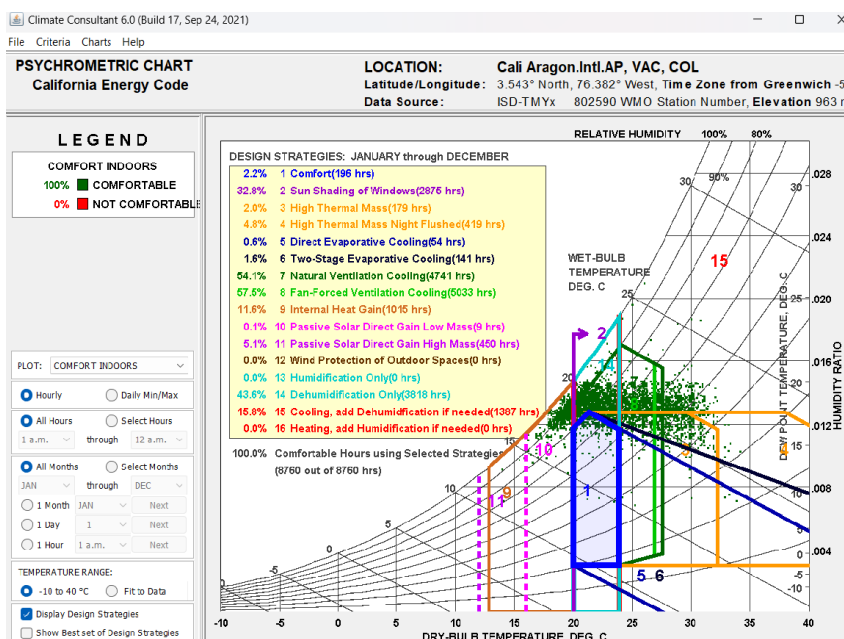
Climate Consultant 6.0 (Build 17, Sep 24, 2021)

File Criteria Charts Help

PSYCHROMETRIC CHART
California Energy Code

LOCATION: Cali Aragon.Intl.AP, VAC, COL
Latitude/Longitude: 3.543° North, 76.382° West, Time Zone from Greenwich -5
Data Source: ISD-TMYx 802590 WMO Station Number, Elevation 963 m

LEGEND

COMFORT INDOORS
100% COMFORTABLE
0% NOT COMFORTABLE

PLOT: COMFORT INDOORS

Hourly
Daily Min/Max

All Hours
Select Hours
1 a.m. through 12 a.m.

All Months
Select Months
JAN through DEC
1 Month JAN Next
1 Day 1 Next
1 Hour 1 a.m. Next

TEMPERATURE RANGE:
-10 to 40 °C
Fit to Data

Display Design Strategies
Show Best set of Design Strategies

DESIGN STRATEGIES: JANUARY through DECEMBER
2.2% 1 Comfort(196 hrs)
32.8% 2 Sun Shading of Windows(2875 hrs)
2.0% 3 High Thermal Mass(179 hrs)
4.8% 4 High Thermal Mass Night Flushed(419 hrs)
0.6% 5 Direct Evaporative Cooling(54 hrs)
1.6% 6 Two-Stage Evaporative Cooling(141 hrs)
54.1% 7 Natural Ventilation Cooling(4741 hrs)
57.5% 8 Fan-Forced Ventilation Cooling(5033 hrs)
11.6% 9 Internal Heat Gain(1015 hrs)
0.1% 10 Passive Solar Direct Gain Low Mass(9 hrs)
5.1% 11 Passive Solar Direct Gain High Mass(450 hrs)
0.0% 12 Wind Protection of Outdoor Spaces(0 hrs)
0.0% 13 Humidification Only(0 hrs)
43.6% 14 Dehumidification Only(3818 hrs)
15.8% 15 Cooling, add Dehumidification if needed(1387 hrs)
0.0% 16 Heating, add Humidification if needed(0 hrs)

100.0% Comfortable Hours using Selected Strategies
(8760 out of 8760 hrs)

RELATIVE HUMIDITY 100% 80%
30 90%
WET-BULB TEMPERATURE DEG. C
15
25
20
15
10
5
0
-5
2
1
5 6
9
10
11
DEW POINT TEMPERATURE, DEG. C
HUMIDITY RATIO
.028
.024
.020
.016
.012
.008
.004
25
20
15
10
5
0
-5
-10
-10 -5 0 5 10 15 20 25 30 35 40
DRY-BULB TEMPERATURE, DEG. C